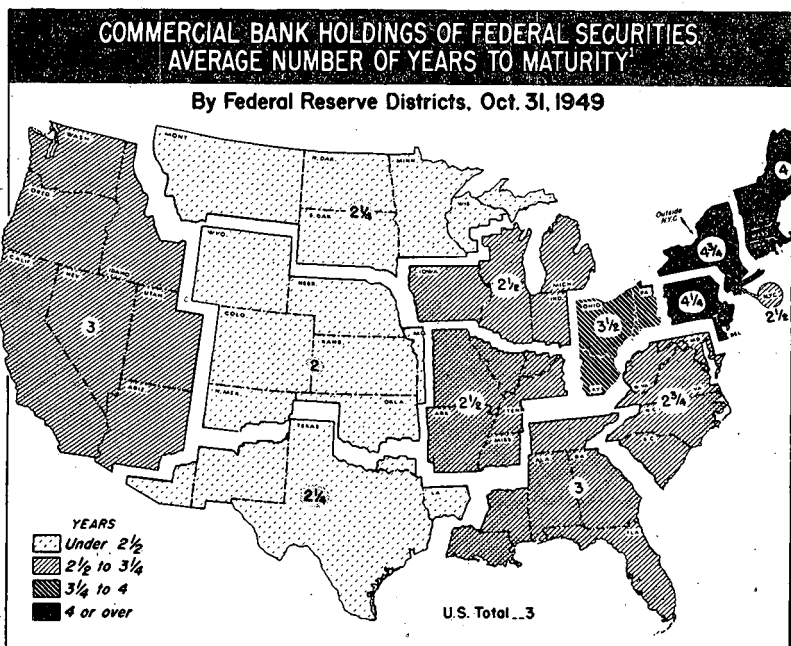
COMMERCIAL BANK HOLDINGS OF FEDERAL SECURITIES AVERAGE NUMBER OF YEARS TO MATURITY¹

By Federal Reserve Districts, Oct. 31, 1949

MONT
N. DAK
MINN
S. DAK
$2\frac{1}{4}$
WASH
ORE
CALIF
NEV
IDAHO
UTAH
ARIZ
3
WYO
NEBR
COLO
KANS
2
N. MEX
OKLA
TEXAS
$2\frac{1}{4}$
IOWA
$2\frac{1}{2}$
MICH
IND
$2\frac{1}{2}$
ARK
MISS
TENN
OHIO
$3\frac{1}{2}$
$2\frac{3}{4}$
3
4
Outside N.Y.C.
$4\frac{3}{4}$
$4\frac{1}{4}$
$2\frac{1}{2}$

YEARS
Under $2\frac{1}{2}$
$2\frac{1}{2}$ to $3\frac{1}{4}$
$3\frac{1}{4}$ to 4
4 or over

U.S. Total __3